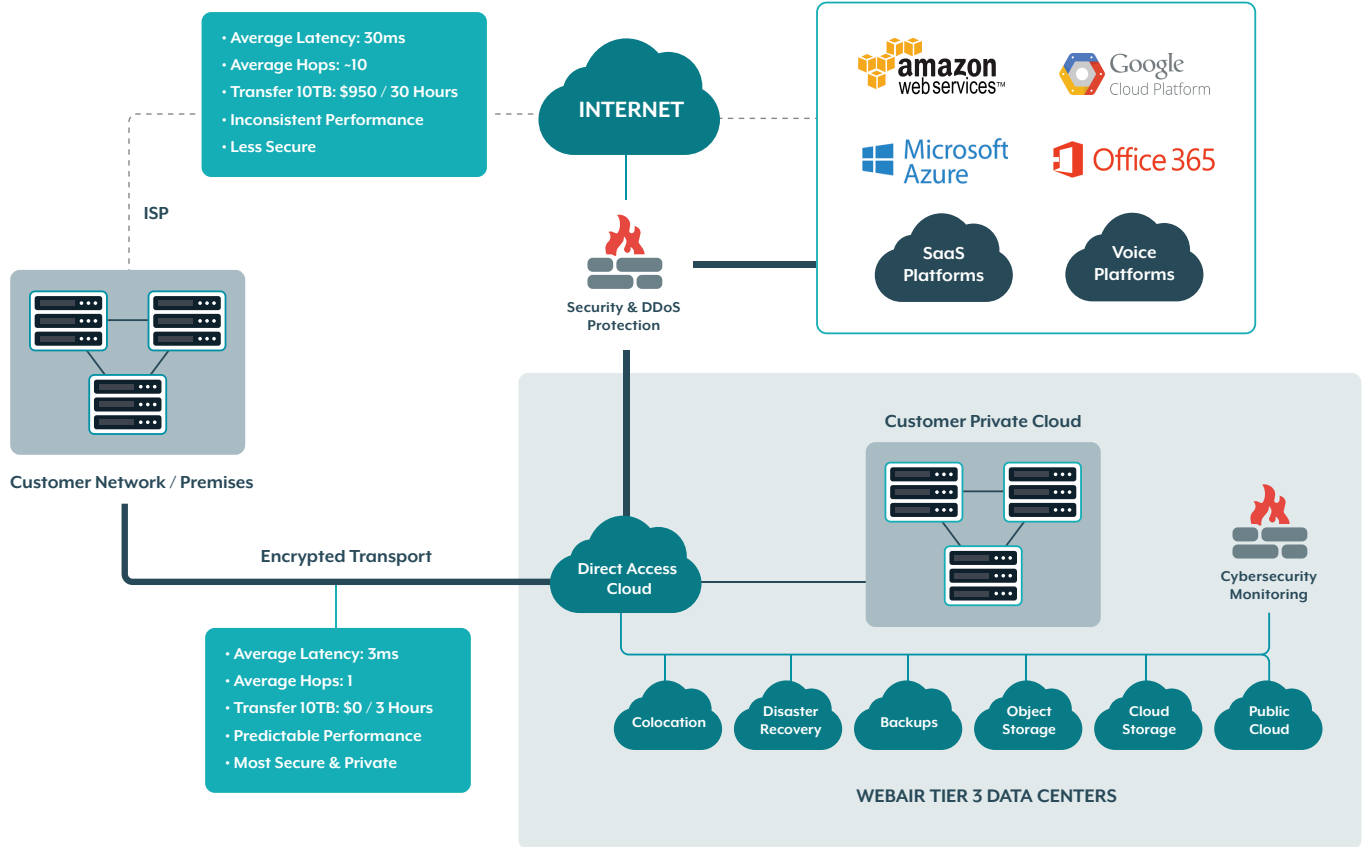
• Average Latency: 30ms
• Average Hops: ~10
• Transfer 10TB: $950 / 30 Hours
• Inconsistent Performance
• Less Secure

INTERNET

amazon web services™

Google Cloud Platform

Microsoft Azure

Office 365

SaaS Platforms

Voice Platforms

ISP

Security & DDoS Protection

Customer Network / Premises

Customer Private Cloud

Encrypted Transport

Direct Access Cloud

Cybersecurity Monitoring

• Average Latency: 3ms
• Average Hops: 1
• Transfer 10TB: $0 / 3 Hours
• Predictable Performance
• Most Secure & Private

Colocation

Disaster Recovery

Backups

Object Storage

Cloud Storage

Public Cloud

WEBAIR TIER 3 DATA CENTERS